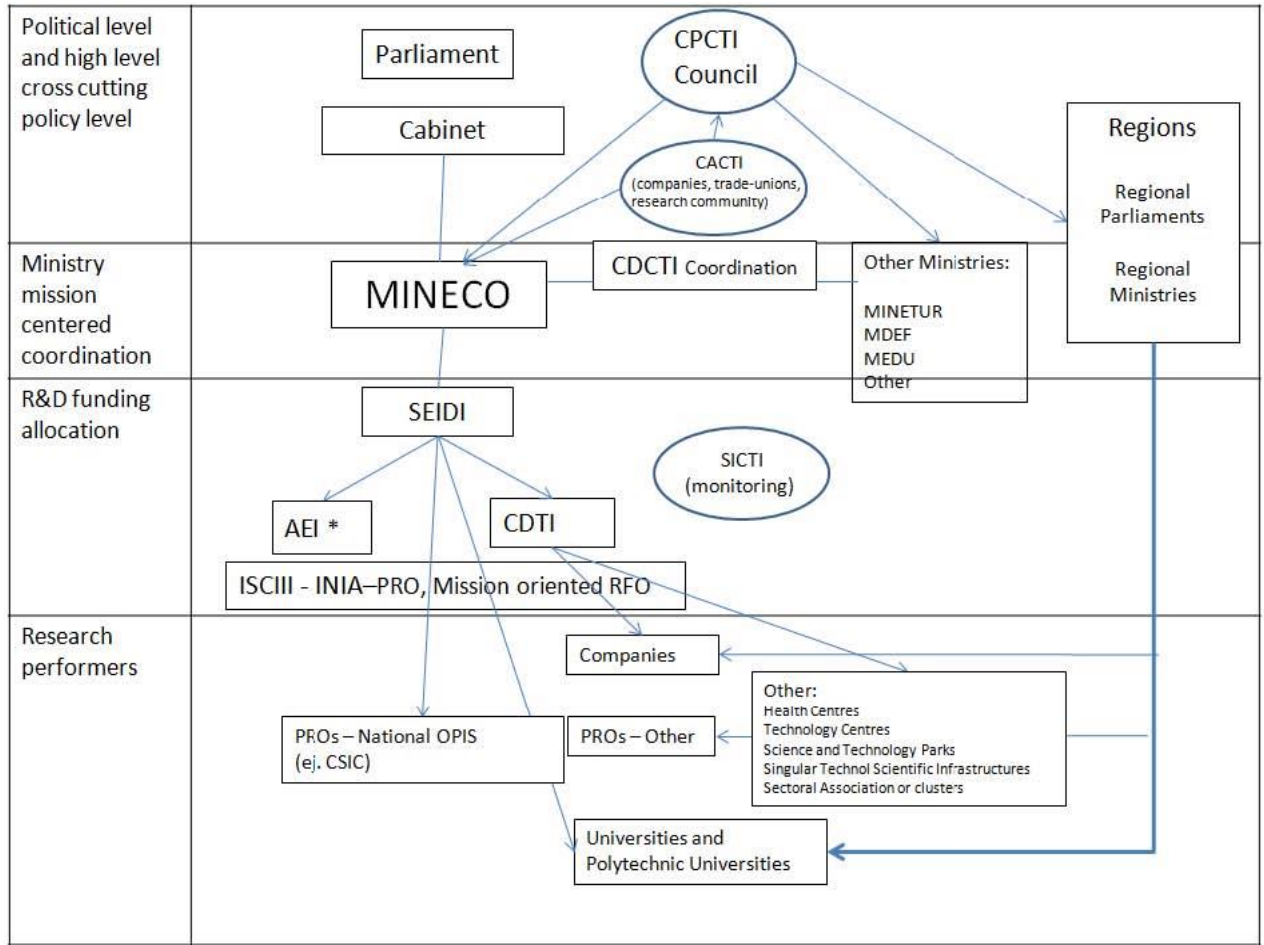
Political level and high level cross cutting policy level

Parliament

CPCTI Council

Cabinet

CACTI (companies, trade-unions, research community)

Regions

Regional Parliaments

Regional Ministries

Ministry mission centered coordination

MINECO

CDCTI Coordination

Other Ministries:

MINETUR
MDEF
MEDU
Other

R&D funding allocation

SEIDI

SICTI (monitoring)

AEI *

CDTI

ISCIII - INIA–PRO, Mission oriented RFO

Research performers

Companies

Other:
Health Centres
Technology Centres
Science and Technology Parks
Singular Technol Scientific Infrastructures
Sectoral Association or clusters

PROs – National OPIS (ej. CSIC)

PROs – Other

Universities and Polytechnic Universities